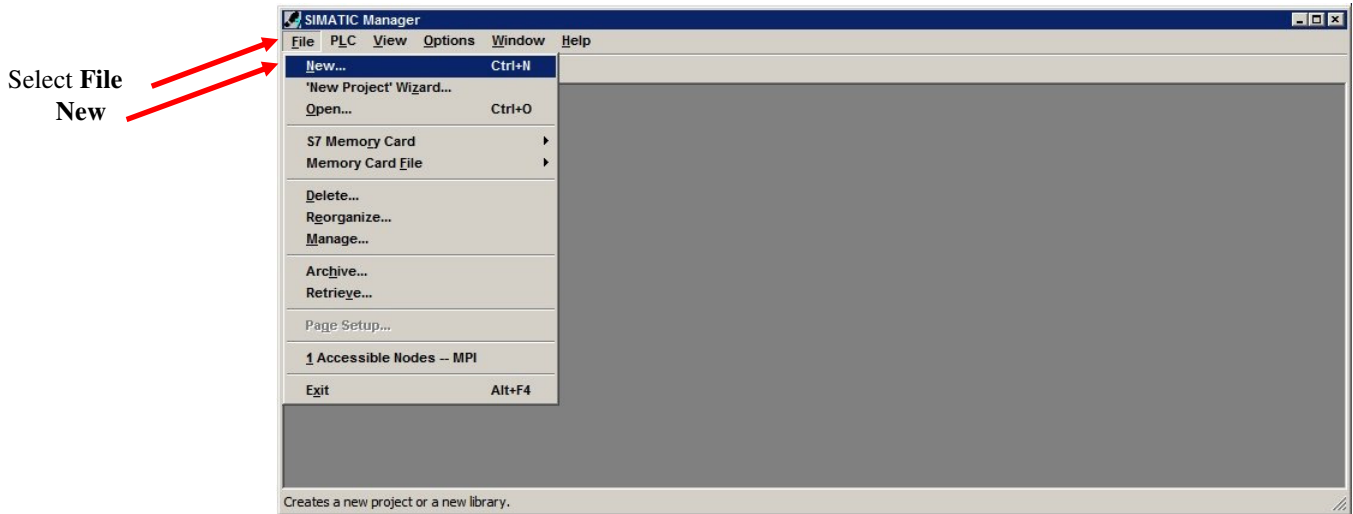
Select **File**
**New**

SIMATIC Manager

File PLC View Options Window Help

New... Ctrl+N
'New Project' Wizard...
Open... Ctrl+O
S7 Memory Card
Memory Card File
Delete...
Reorganize...
Manage...
Archive...
Retrieve...
Page Setup...
1 Accessible Nodes -- MPI
Exit Alt+F4

Creates a new project or a new library.